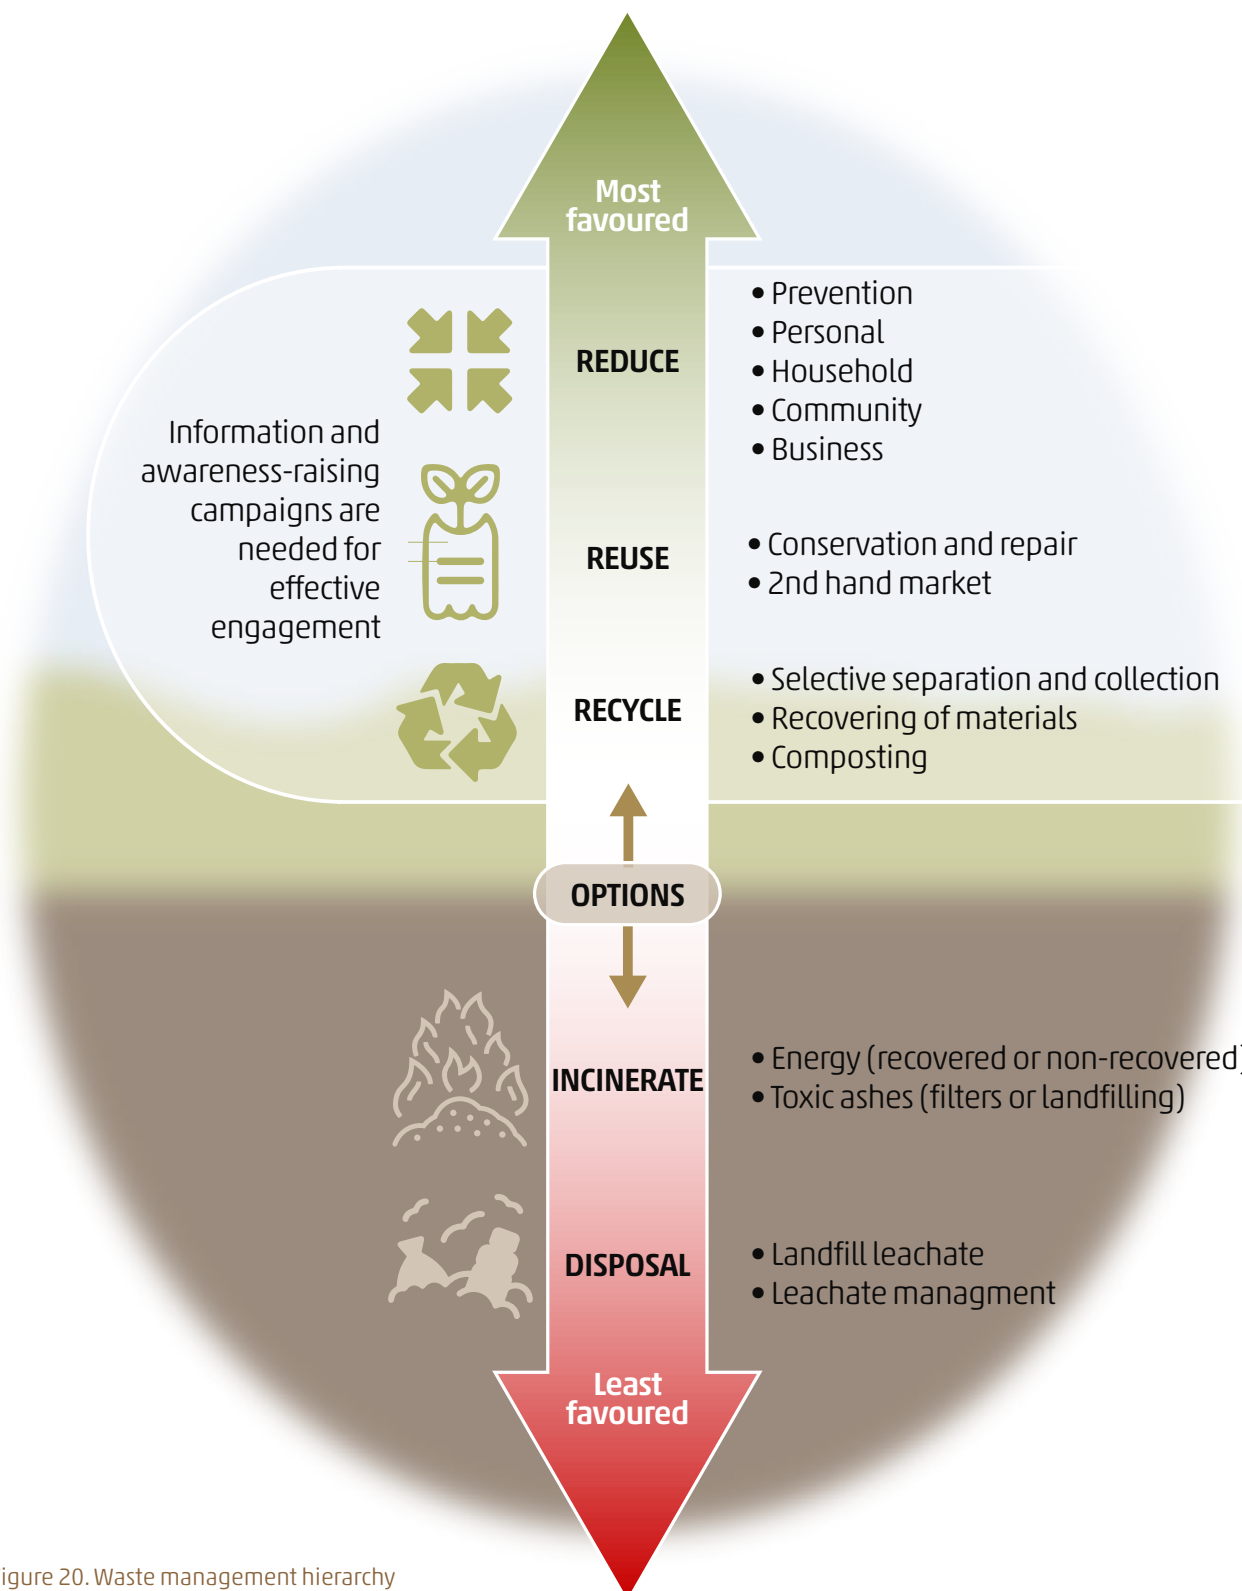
Most favoured

REDUCE

• Prevention
• Personal
• Household
• Community
• Business

Information and awareness-raising campaigns are needed for effective engagement

REUSE

• Conservation and repair
• 2nd hand market

RECYCLE

• Selective separation and collection
• Recovering of materials
• Composting

OPTIONS

INCINERATE

• Energy (recovered or non-recovered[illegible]
• Toxic ashes (filters or landfilling)

DISPOSAL

• Landfill leachate
• Leachate managment

Least favoured

igure 20. Waste management hierarchy